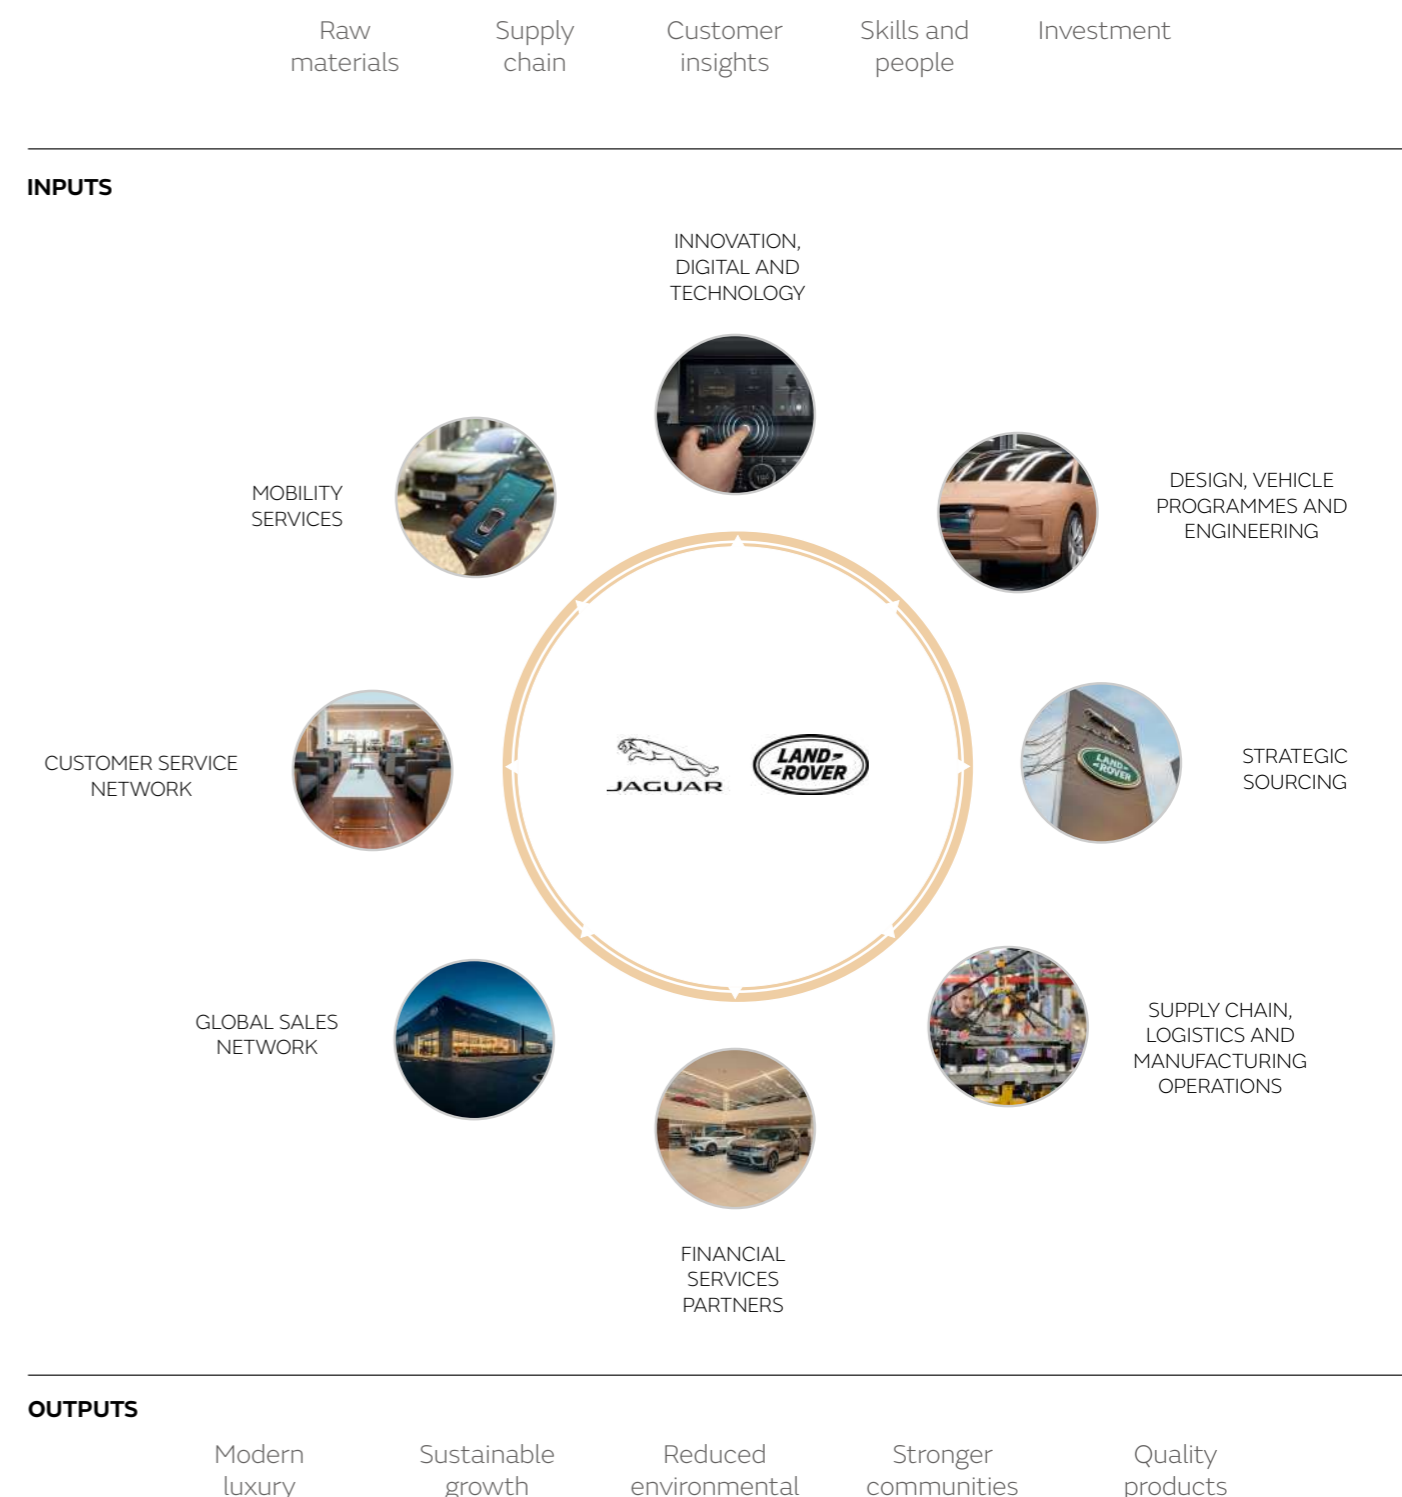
Raw materials

Supply chain

Customer insights

Skills and people

Investment

INPUTS

INNOVATION, DIGITAL AND TECHNOLOGY

MOBILITY SERVICES

DESIGN, VEHICLE PROGRAMMES AND ENGINEERING

CUSTOMER SERVICE NETWORK

JAGUAR

LAND ROVER

STRATEGIC SOURCING

GLOBAL SALES NETWORK

SUPPLY CHAIN, LOGISTICS AND MANUFACTURING OPERATIONS

FINANCIAL SERVICES PARTNERS

OUTPUTS

Modern luxury

Sustainable growth

Reduced environmental

Stronger communities

Quality products